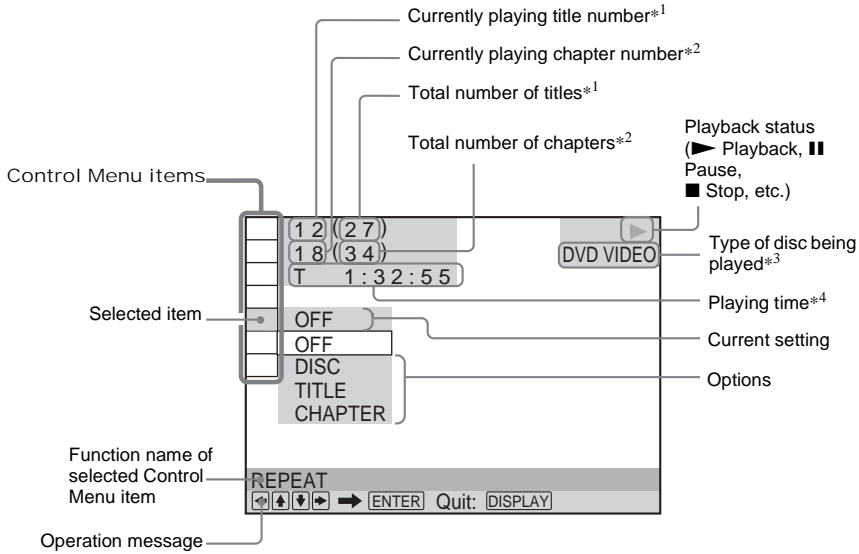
Currently playing title number$*^1$

Currently playing chapter number$*^2$

Total number of titles$*^1$

Total number of chapters$*^2$

Playback status (► Playback, ❚❚ Pause, ■ Stop, etc.)

Control Menu items

1 2 (2 7)
1 8 (3 4)
T 1 : 3 2 : 5 5

DVD VIDEO

Type of disc being played$*^3$

Playing time$*^4$

Selected item

OFF

Current setting

OFF
DISC
TITLE
CHAPTER

Options

Function name of selected Control Menu item

REPEAT

◄ ▲ ▼ ► ➡ ENTER Quit: DISPLAY

Operation message